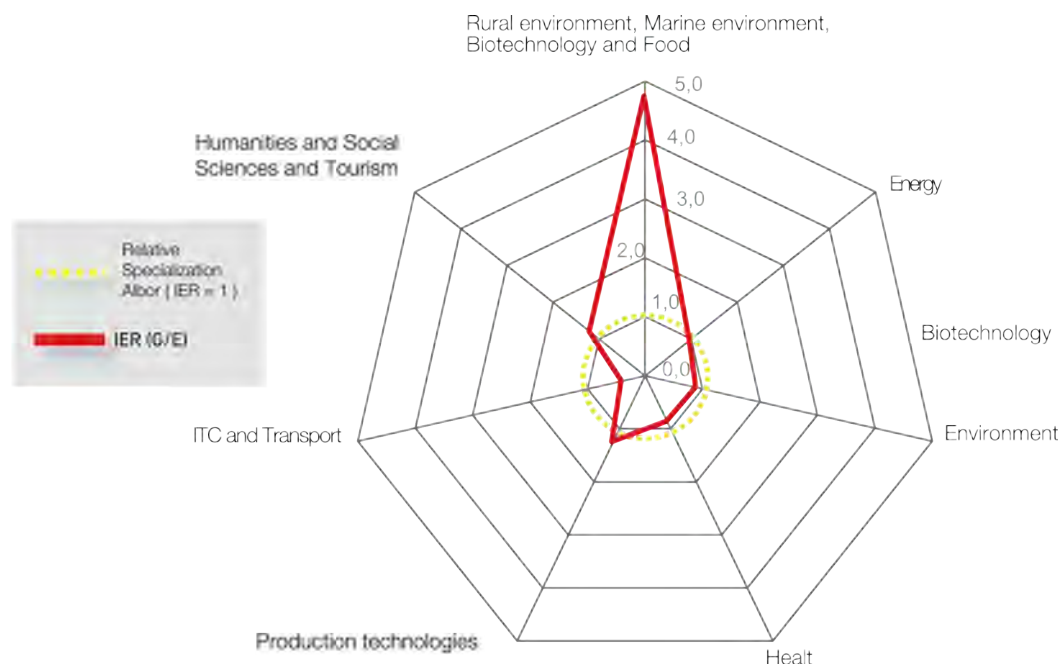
Rural environment, Marine environment, Biotechnology and Food

5,0

4,0

3,0

2,0

1,0

0,0

Energy

Biotechnology

Environment

Healt

Production technologies

ITC and Transport

Humanities and Social Sciences and Tourism

Relative Specialization Albor ( IER = 1 )

IER (G/E)